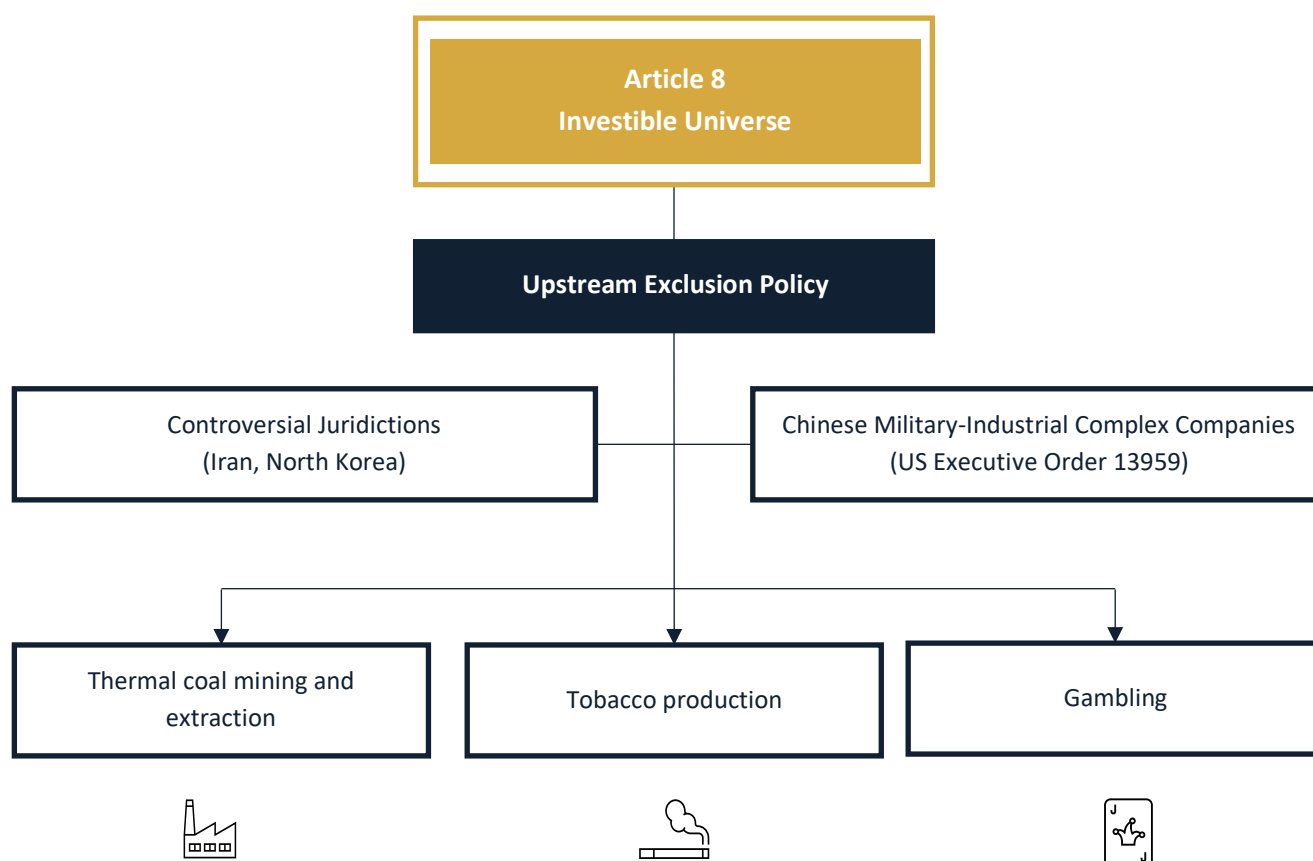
Article 8
Investible Universe

Upstream Exclusion Policy

Controversial Juridictions
(Iran, North Korea)

Chinese Military-Industrial Complex Companies
(US Executive Order 13959)

Thermal coal mining and extraction

Tobacco production

Gambling

J
J